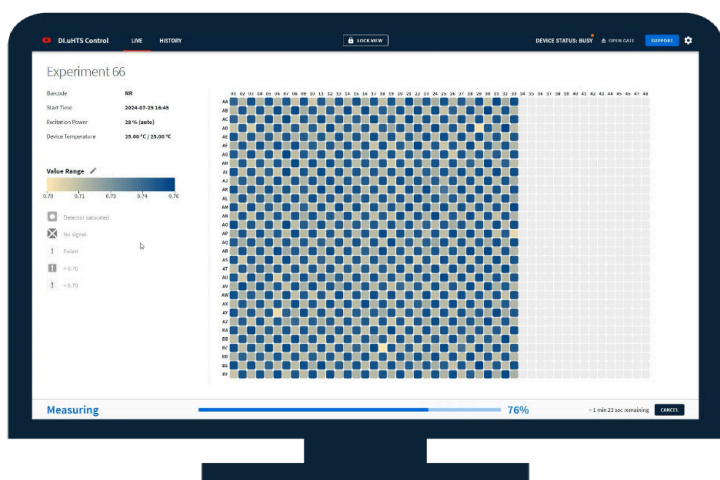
DI.uHTS Control LIVE HISTORY LOCK VIEW DEVICE STATUS: BUSY OPEN GATE SUPPORT

Experiment 66

| | |
|---|---|
| Barcode | NR |
| Start Time | 2024-07-29 16:45 |
| Excitation Power | 28 % (auto) |
| Device Temperature | 25.00 °C / 25.00 °C |

Value Range

0.70 0.71 0.73 0.74 0.76

Detector saturated

No signal

Failed

> 0.76

< 0.70

01 02 03 04 05 06 07 08 09 10 11 12 13 14 15 16 17 18 19 20 21 22 23 24 25 26 27 28 29 30 31 32 33 34 35 36 37 38 39 40 41 42 43 44 45 46 47 48

AA AB AC AD AE AF AG AH AI AJ AK AL AM AN AO AP AQ AR AS AT AU AV AW AX AY AZ BA BB BC BD BE BF

Measuring 76% ~ 1 min 23 sec remaining CANCEL